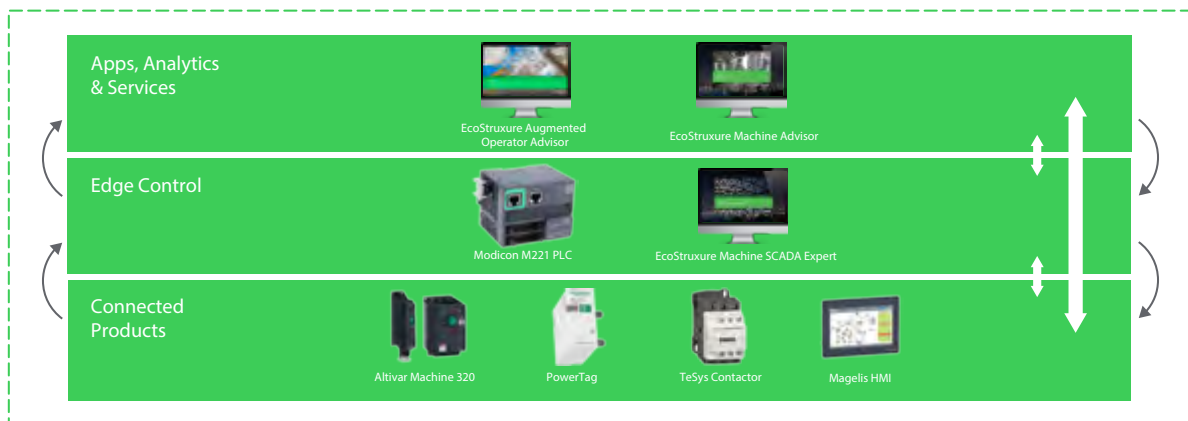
Apps, Analytics & Services

EcoStruxure Augmented Operator Advisor

EcoStruxure Machine Advisor

Edge Control

Modicon M221 PLC

EcoStruxure Machine SCADA Expert

Connected Products

Altivar Machine 320

PowerTag

TeSys Contactor

Magelis HMI